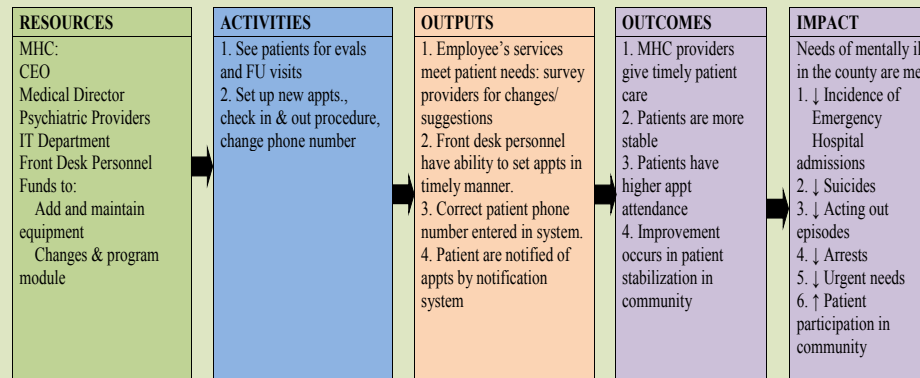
RESOURCES

MHC:
CEO
Medical Director
Psychiatric Providers
IT Department
Front Desk Personnel
Funds to:
Add and maintain equipment
Changes & program module

ACTIVITIES

1. See patients for evals and FU visits
2. Set up new appts., check in & out procedure, change phone number

OUTPUTS

1. Employee's services meet patient needs: survey providers for changes/ suggestions
2. Front desk personnel have ability to set appts in timely manner.
3. Correct patient phone number entered in system.
4. Patient are notified of appts by notification system

OUTCOMES

1. MHC providers give timely patient care
2. Patients are more stable
3. Patients have higher appt attendance
4. Improvement occurs in patient stabilization in community

IMPACT

Needs of mentally il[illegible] in the county are me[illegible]
1. ↓ Incidence of Emergency Hospital admissions
2. ↓ Suicides
3. ↓ Acting out episodes
4. ↓ Arrests
5. ↓ Urgent needs
6. ↑ Patient participation in community